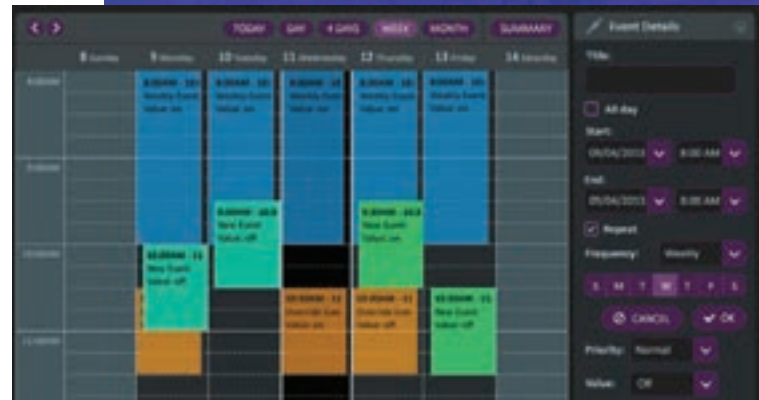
TODAY DAY 4 DAYS WEEK MONTH SUMMARY

8 Sunday 9 Monday 10 Tuesday 11 Wednesday 12 Thursday 13 Friday 14 Saturday

8:00AM

8:00AM - 10: Weekly Event Value: on

8:00AM - 10: Weekly Event Value: on

8:00AM - 10: Weekly Event Value: on

8:00AM - 10: Weekly Event Value: on

8:00AM - 10: Weekly Event Value: on

9:00AM

9:30AM - 10:3 New Event Value: off

9:30AM - 10:3 New Event Value: off

10:00AM

10:00AM - 11 New Event Value: off

10:30AM - 11 Override Eve Value: on

10:30AM - 11 Override Eve Value: off

10:30AM - 11 New Event Value: off

11:00AM

Event Details

Title:

All day

Start:

09/04/2013 8:00 AM

End:

09/04/2013 8:00 AM

Repeat

Frequency: Weekly

S M T W T F S

CANCEL OK

Priority: Normal

Value: Off